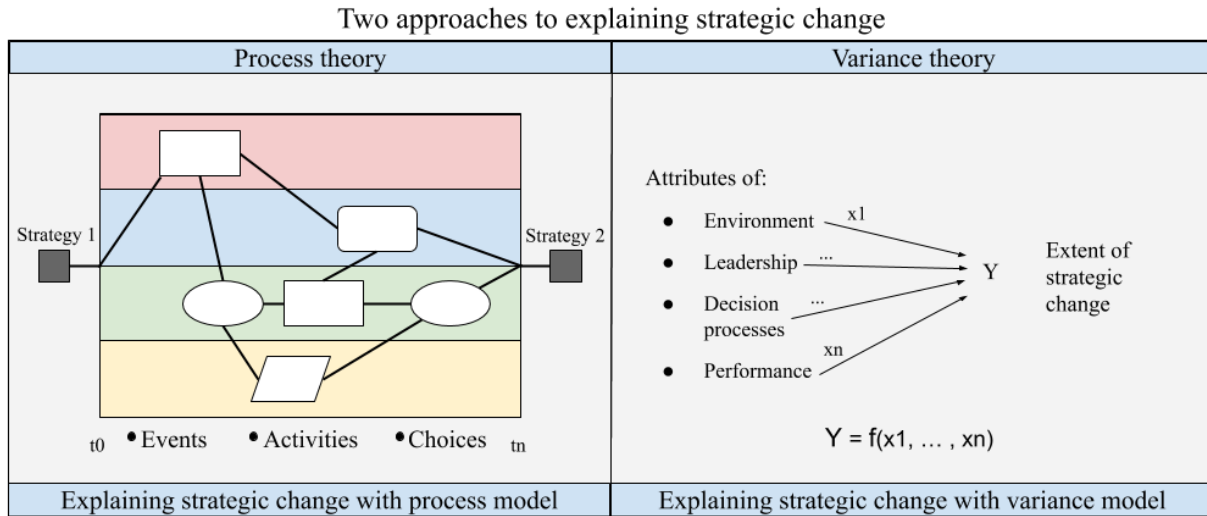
Two approaches to explaining strategic change

| Process theory | Variance theory |
|---|---|
| Strategy 1 Strategy 2 t0 • Events • Activities • Choices tn | Attributes of: • Environment x1 • Leadership ... • Decision processes ... • Performance xn Y Extent of strategic change $Y = f(x1, \dots, xn)$ |
| Explaining strategic change with process model | Explaining strategic change with variance model |